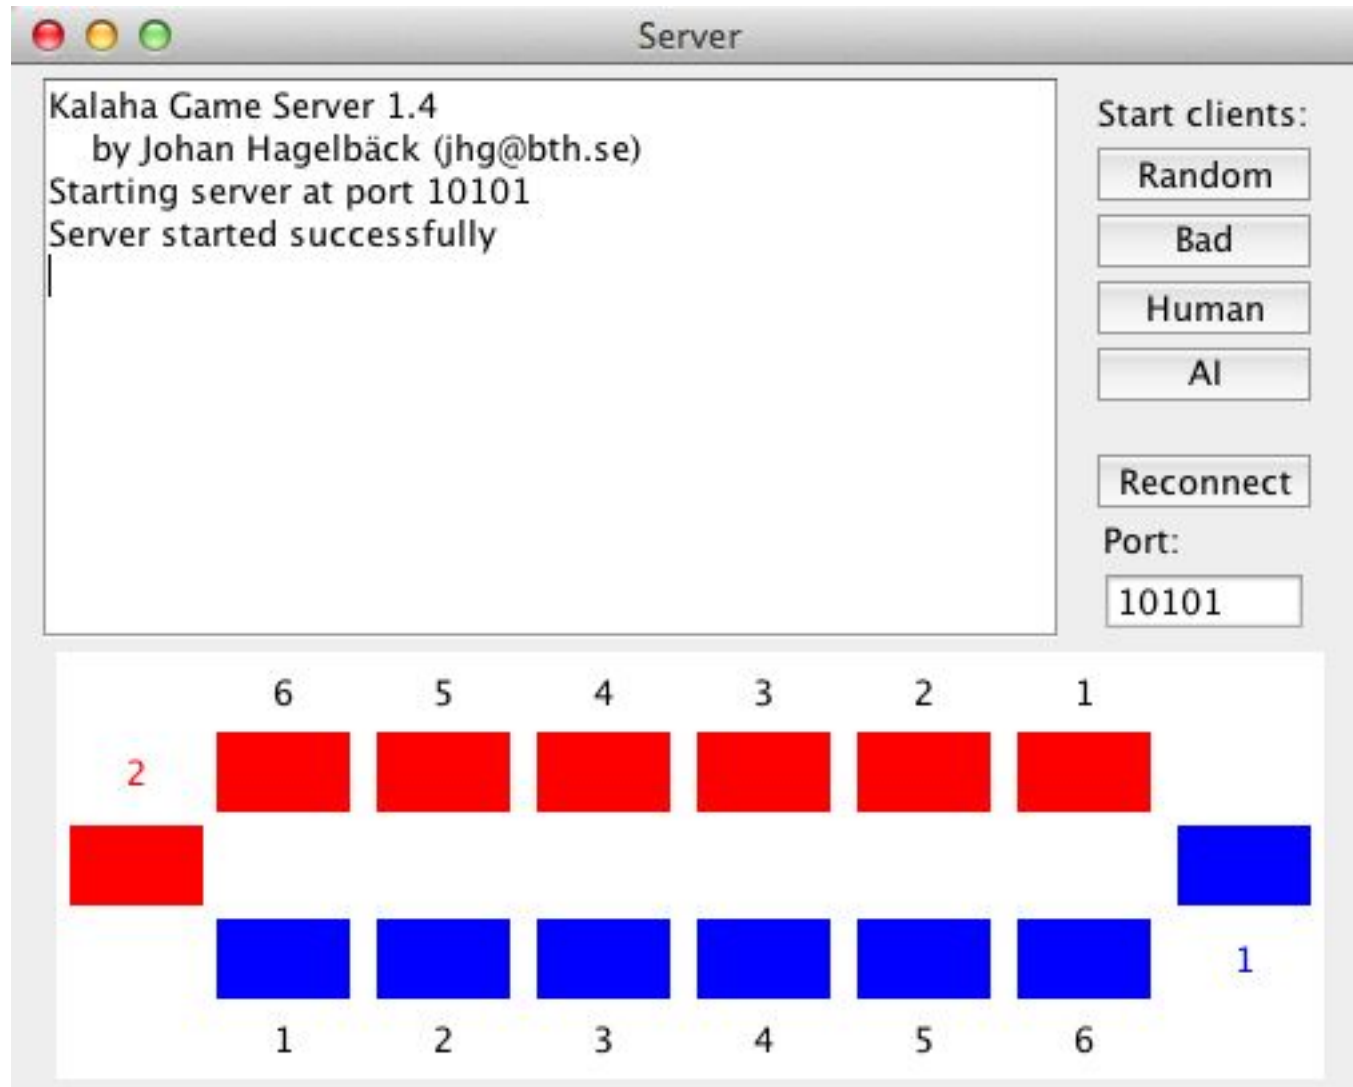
Server

Kalaha Game Server 1.4
by Johan Hagelbäck (jhg@bth.se)
Starting server at port 10101
Server started successfully

Start clients:
Random
Bad
Human
AI

Reconnect
Port:
10101

6 5 4 3 2 1

2

1

1 2 3 4 5 6